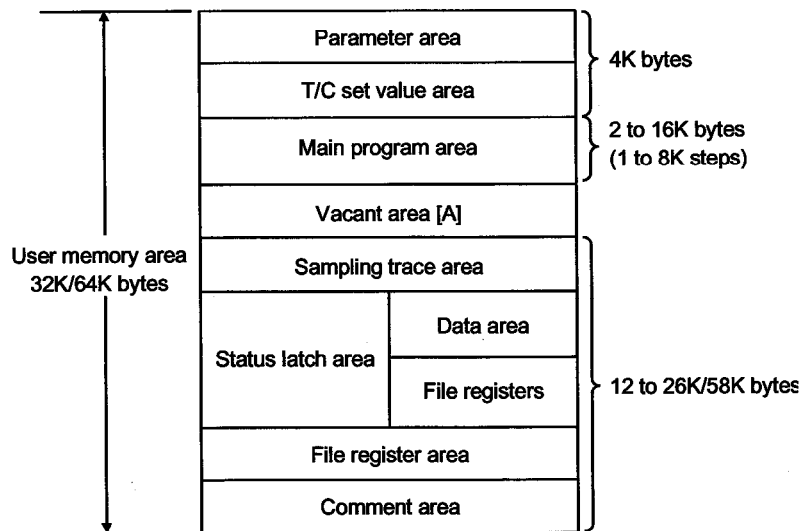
Parameter area

T/C set value area

Main program area

Vacant area [A]

Sampling trace area

Status latch area

Data area

File registers

File register area

Comment area

4K bytes

2 to 16K bytes
(1 to 8K steps)

User memory area
32K/64K bytes

12 to 26K/58K bytes